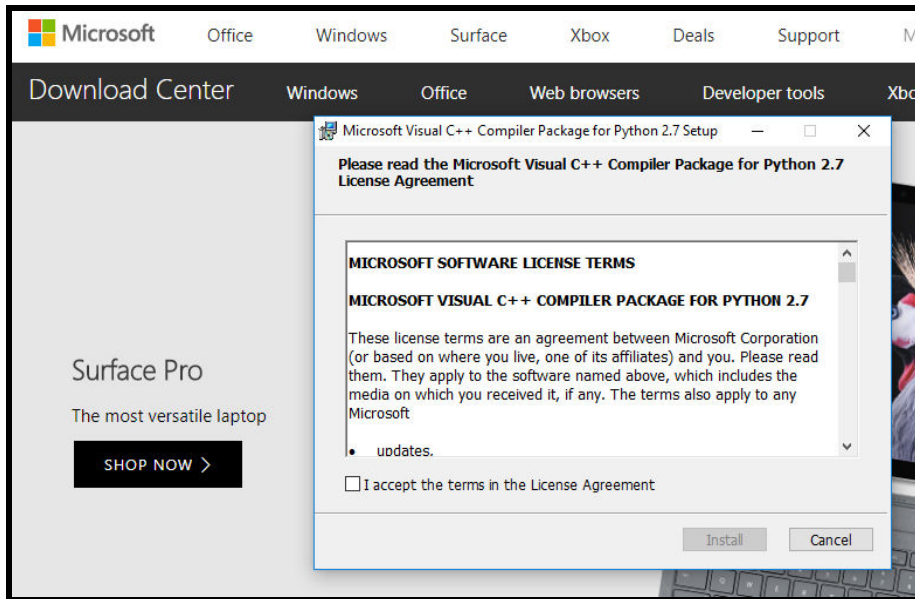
Microsoft Office Windows Surface Xbox Deals Support M

Download Center Windows Office Web browsers Developer tools Xbo

Microsoft Visual C++ Compiler Package for Python 2.7 Setup

Please read the Microsoft Visual C++ Compiler Package for Python 2.7 License Agreement

MICROSOFT SOFTWARE LICENSE TERMS

MICROSOFT VISUAL C++ COMPILER PACKAGE FOR PYTHON 2.7

These license terms are an agreement between Microsoft Corporation (or based on where you live, one of its affiliates) and you. Please read them. They apply to the software named above, which includes the media on which you received it, if any. The terms also apply to any Microsoft

• updates,

I accept the terms in the License Agreement

Install Cancel

Surface Pro

The most versatile laptop

SHOP NOW ›